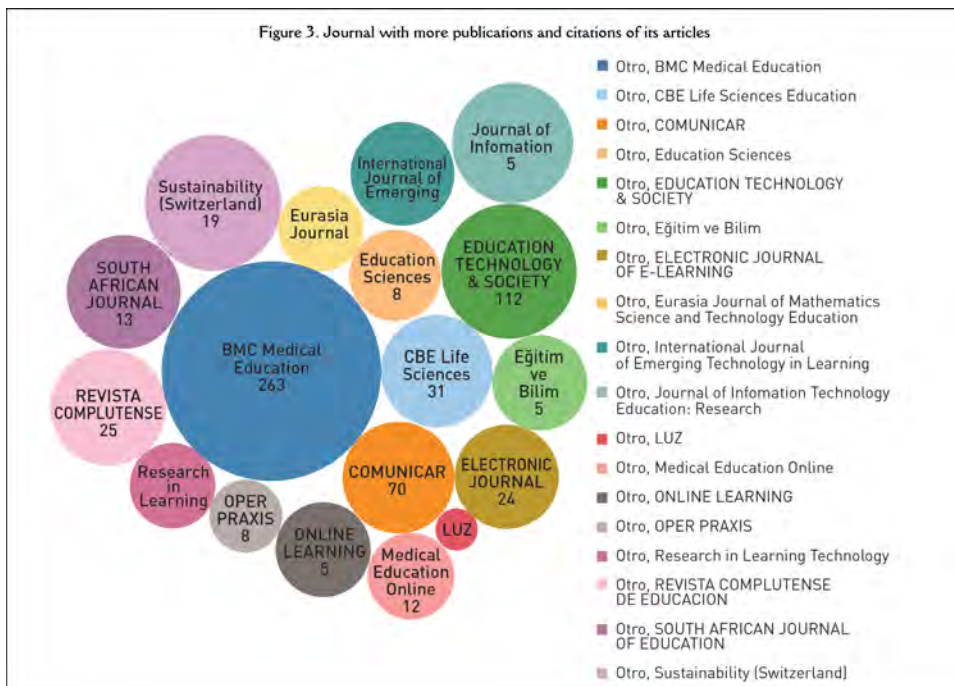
Figure 3. Journal with more publications and citations of its articles

Journal of Infomation 5

International Journal of Emerging

Sustainability (Switzerland) 19

Eurasia Journal

EDUCATION TECHNOLOGY & SOCIETY 112

Education Sciences 8

SOUTH AFRICAN JOURNAL 13

BMC Medical Education 263

CBE Life Sciences 31

Eğitim ve Bilim 5

REVISTA COMPLUTENSE 25

Research in Learning

OPER PRAXIS 8

COMUNICAR 70

ELECTRONIC JOURNAL 24

LUZ

ONLINE LEARNING 5

Medical Education Online 12

Otro, BMC Medical Education
Otro, CBE Life Sciences Education
Otro, COMUNICAR
Otro, Education Sciences
Otro, EDUCATION TECHNOLOGY & SOCIETY
Otro, Eğitim ve Bilim
Otro, ELECTRONIC JOURNAL OF E-LEARNING
Otro, Eurasia Journal of Mathematics Science and Technology Education
Otro, International Journal of Emerging Technology in Learning
Otro, Journal of Infomation Technology Education: Research
Otro, LUZ
Otro, Medical Education Online
Otro, ONLINE LEARNING
Otro, OPER PRAXIS
Otro, Research in Learning Technology
Otro, REVISTA COMPLUTENSE DE EDUCACION
Otro, SOUTH AFRICAN JOURNAL OF EDUCATION
Otro, Sustainability (Switzerland)